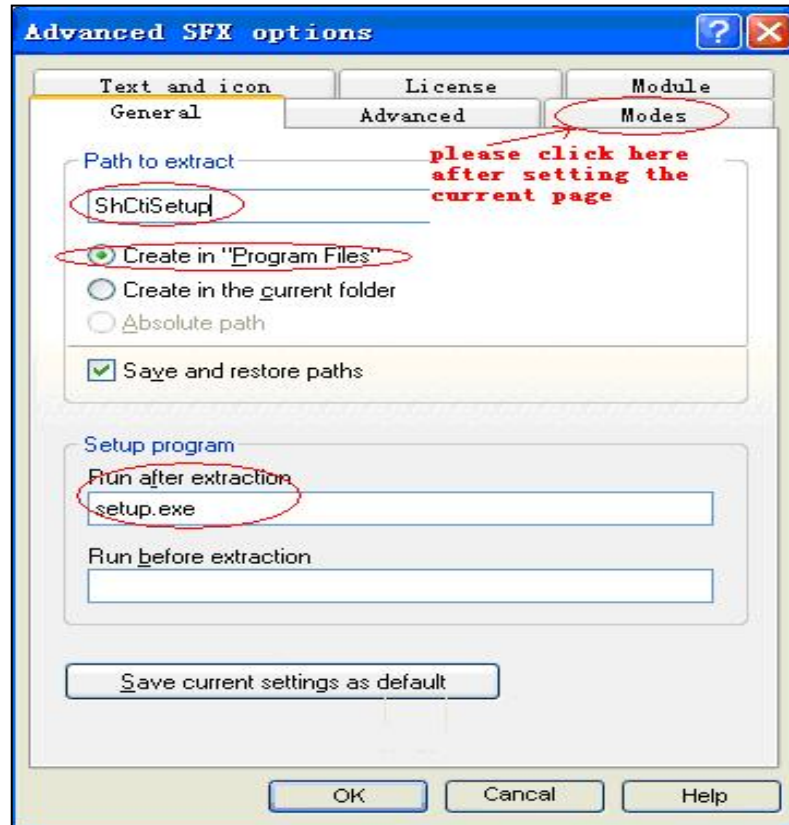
Advanced SFX options

Text and icon
License
Module
General
Advanced
Modes

Path to extract
please click here after setting the current page
ShCtiSetup
Create in "Program Files"
Create in the current folder
Absolute path
Save and restore paths

Setup program
Run after extraction
setup.exe
Run before extraction

Save current settings as default

OK
Cancal
Help